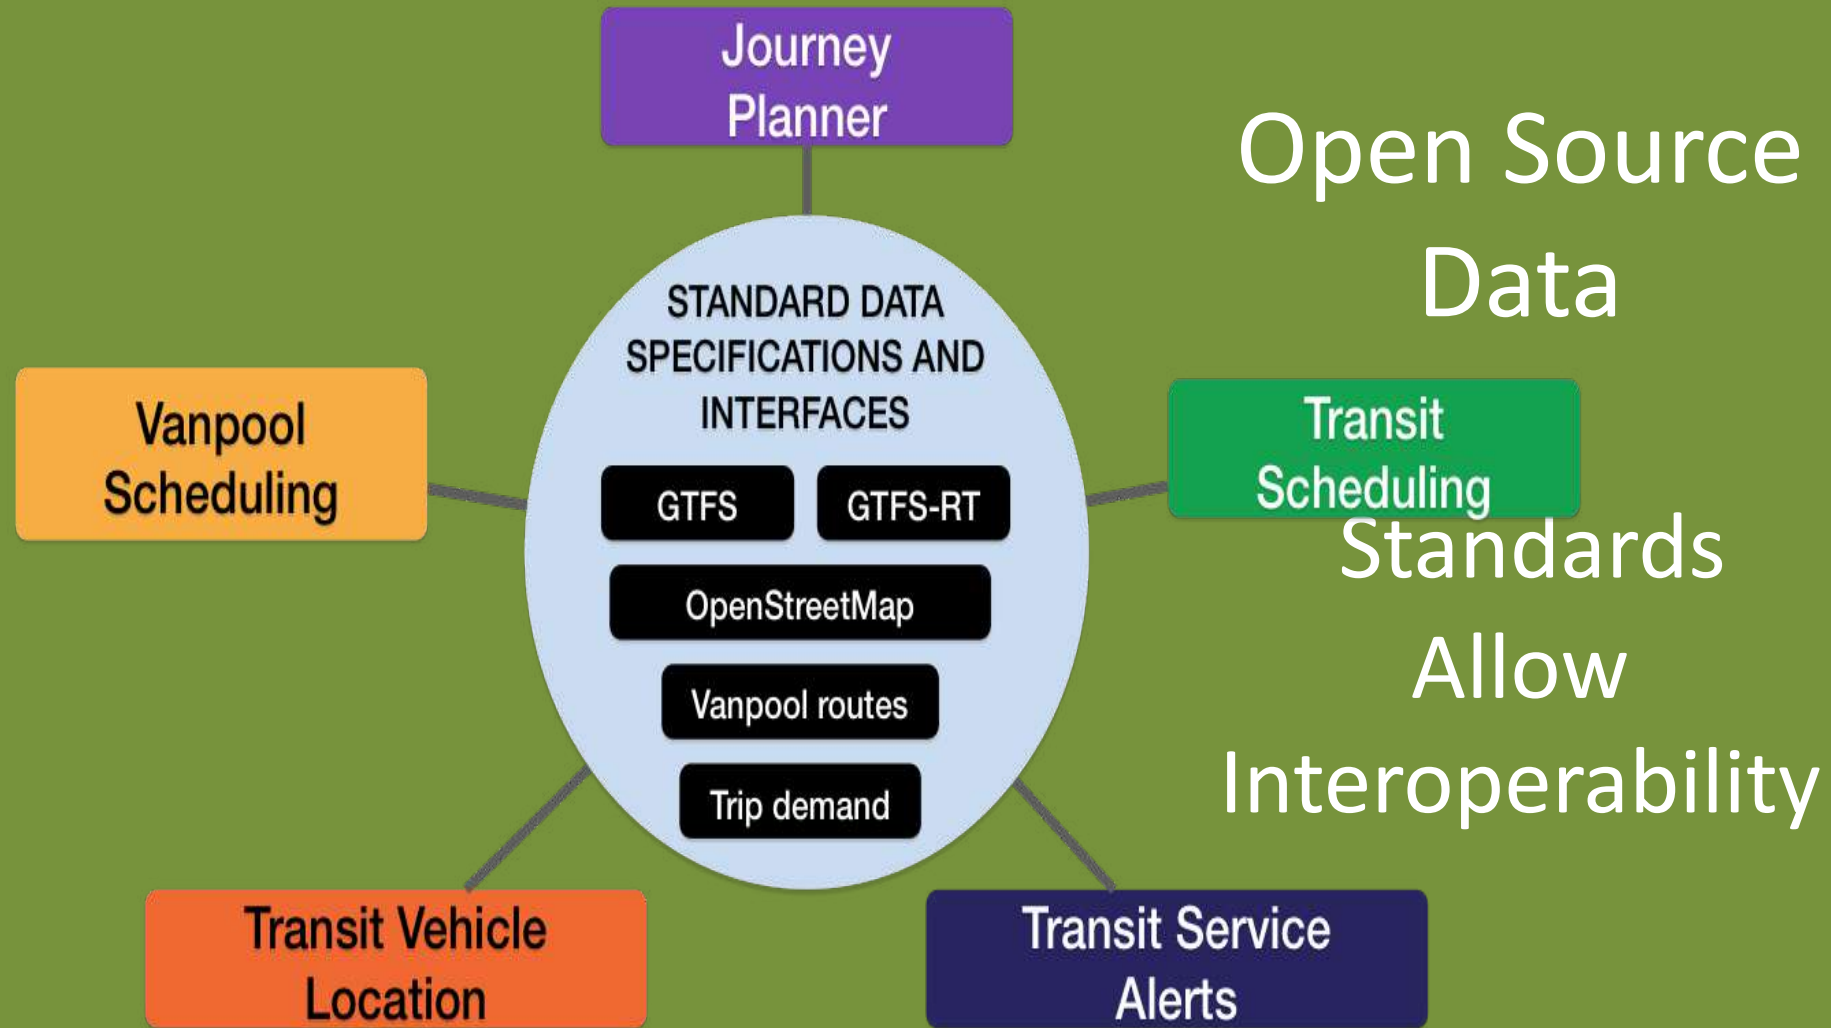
Journey Planner

Open Source Data

STANDARD DATA SPECIFICATIONS AND INTERFACES

GTFS

GTFS-RT

OpenStreetMap

Vanpool routes

Trip demand

Vanpool Scheduling

Transit Scheduling

Standards Allow Interoperability

Transit Vehicle Location

Transit Service Alerts